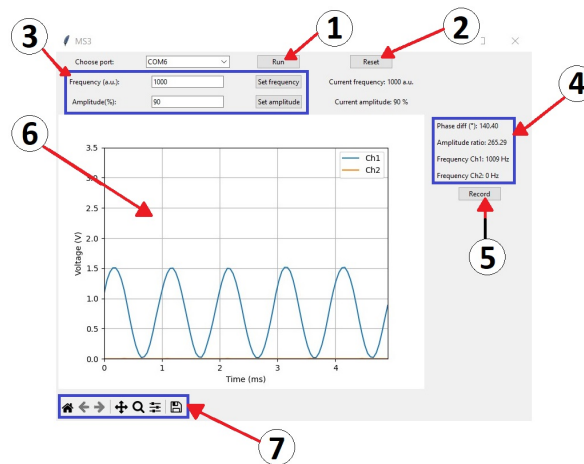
MS3

1

2

3

Choose port: COM6 Run Reset

Frequency (a.u.): 1000 Set frequency Current frequency: 1000 a.u.

Amplitude(%): 90 Set amplitude Current amplitude: 90 %

4

6

Phase diff (°): 140.40

Amplitude ratio: 265.29

Frequency Ch1: 1009 Hz

Frequency Ch2: 0 Hz

Record

5

Ch1
Ch2

3.5
3.0
2.5
2.0
1.5
1.0
0.5
0.0

Voltage (V)

0 1 2 3 4

Time (ms)

7